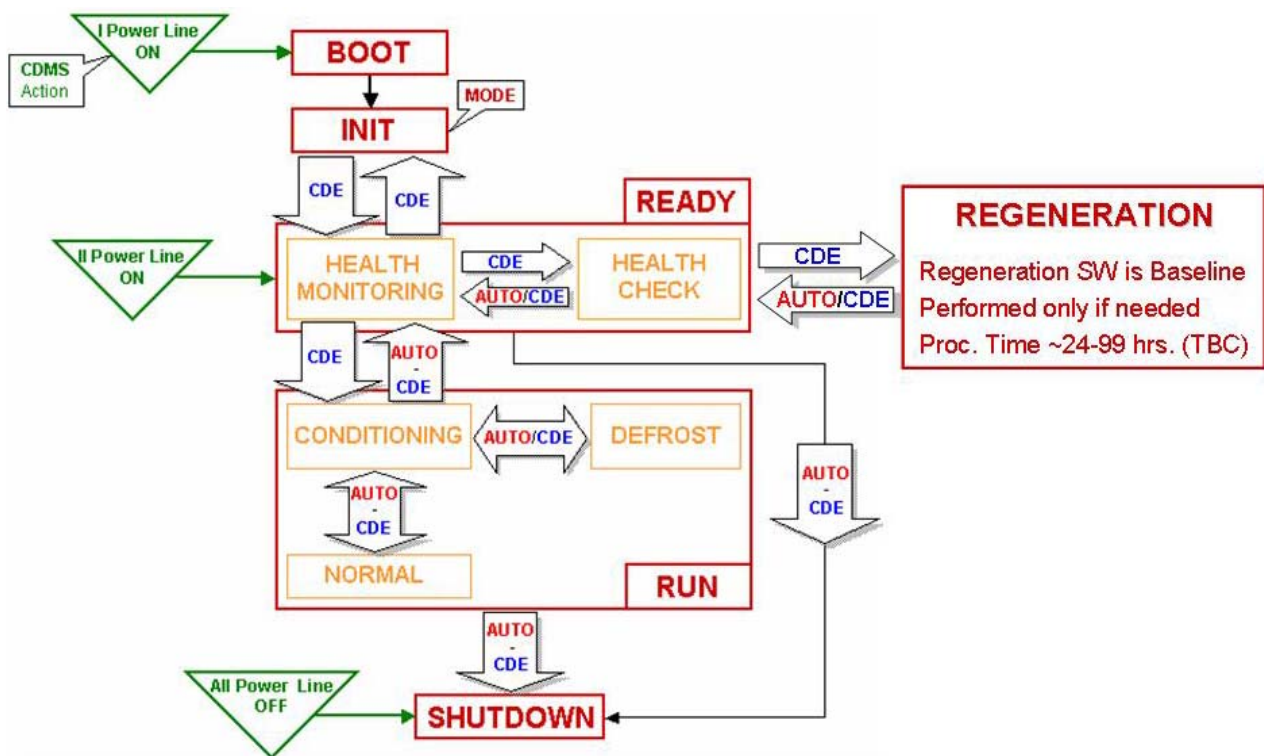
I Power Line ON

CDMS Action

BOOT

MODE

INIT

CDE

CDE

READY

REGENERATION

Regeneration SW is Baseline
Performed only if needed
Proc. Time ~24-99 hrs. (TBC)

II Power Line ON

HEALTH MONITORING

CDE

AUTO/CDE

HEALTH CHECK

CDE

AUTO/CDE

CDE

AUTO - CDE

CONDITIONING

AUTO/CDE

DEFROST

AUTO - CDE

AUTO - CDE

NORMAL

RUN

AUTO - CDE

All Power Line OFF

SHUTDOWN